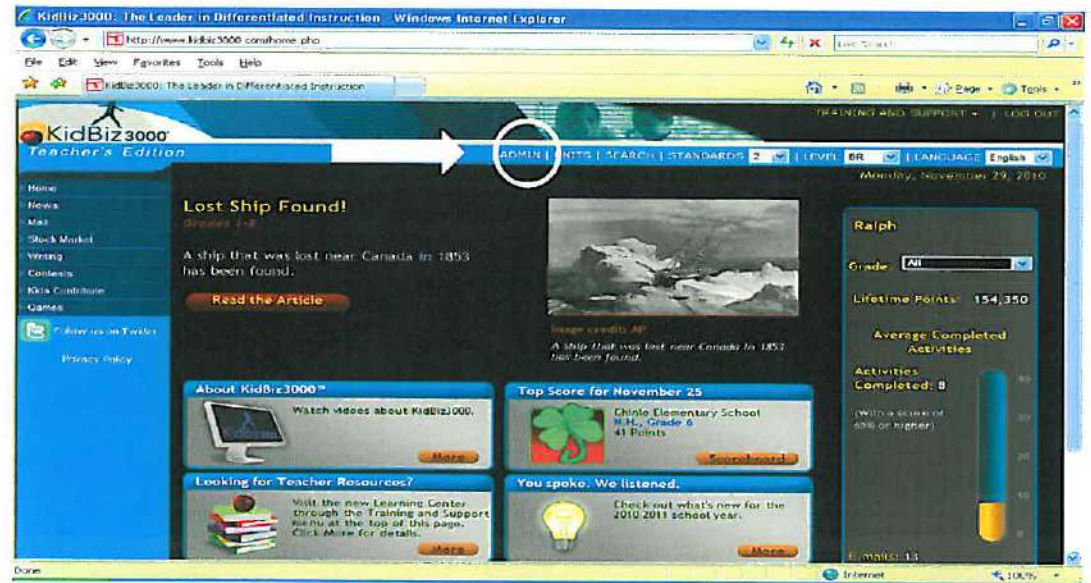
KidBiz3000: The Leader in Differentiated Instruction - Windows Internet Explorer

http://www.kidbiz3000.com/home.php

Live Search

File Edit View Favorites Tools Help

KidBiz3000: The Leader in Differentiated Instruction

Page Tools

TRAINING AND SUPPORT | LOG OUT

KidBiz3000

Teacher's Edition

ADMIN | UNITS | SEARCH | STANDARDS 2 | LEVEL BR | LANGUAGE English

Monday, November 29, 2010

Home
News
Mail
Stock Market
Writing
Contests
Kids Contribute
Games

Follow us on Twitter

Privacy Policy

Lost Ship Found!

Grades 1-8

A ship that was lost near Canada in 1853 has been found.

Read the Article

Image credit: AP

A ship that was lost near Canada in 1853 has been found.

Ralph

Grade All

Lifetime Points: 154,350

Average Completed Activities

Activities Completed: 8

(With a score of 60% or higher)

40

30

20

10

0

E-mails: 13

About KidBiz3000™

Watch videos about KidBiz3000.

More

Top Score for November 25

Chinle Elementary School
N.H., Grade 6
41 Points

Scoreboard

Looking for Teacher Resources?

Visit the new Learning Center through the Training and Support menu at the top of this page. Click More for details.

More

You spoke. We listened.

Check out what's new for the 2010-2011 school year.

More

Done

Internet

100%